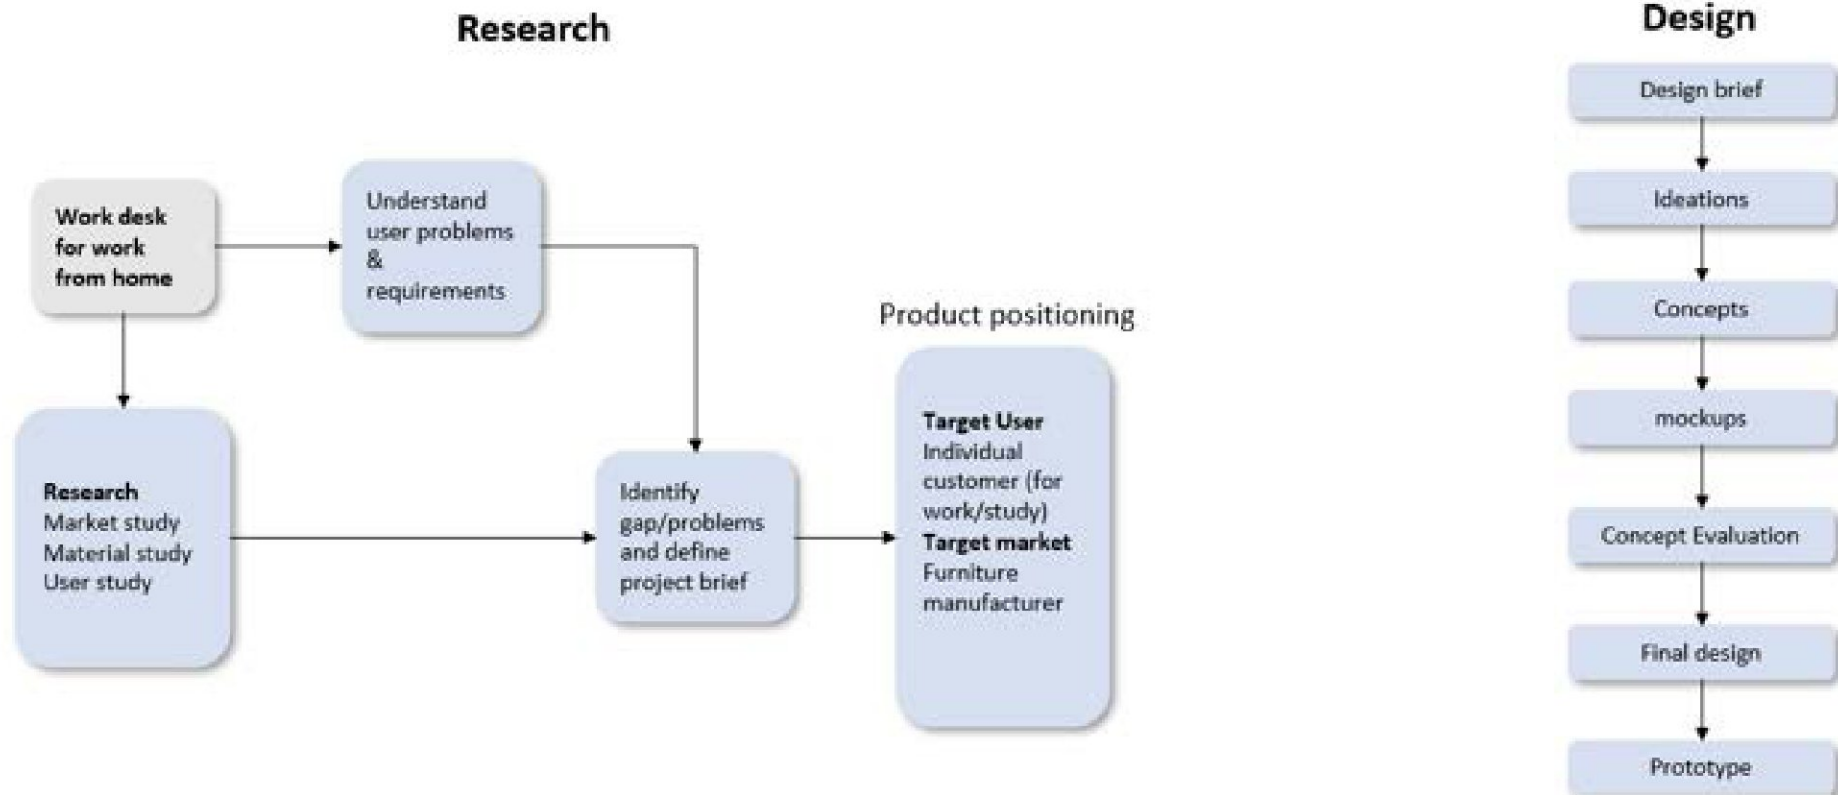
Research

Work desk for work from home

Understand user problems & requirements

Research
Market study
Material study
User study

Identify gap/problems and define project brief

Product positioning

Target User
Individual customer (for work/study)
Target market
Furniture manufacturer

Design

Design brief

Ideations

Concepts

mockups

Concept Evaluation

Final design

Prototype